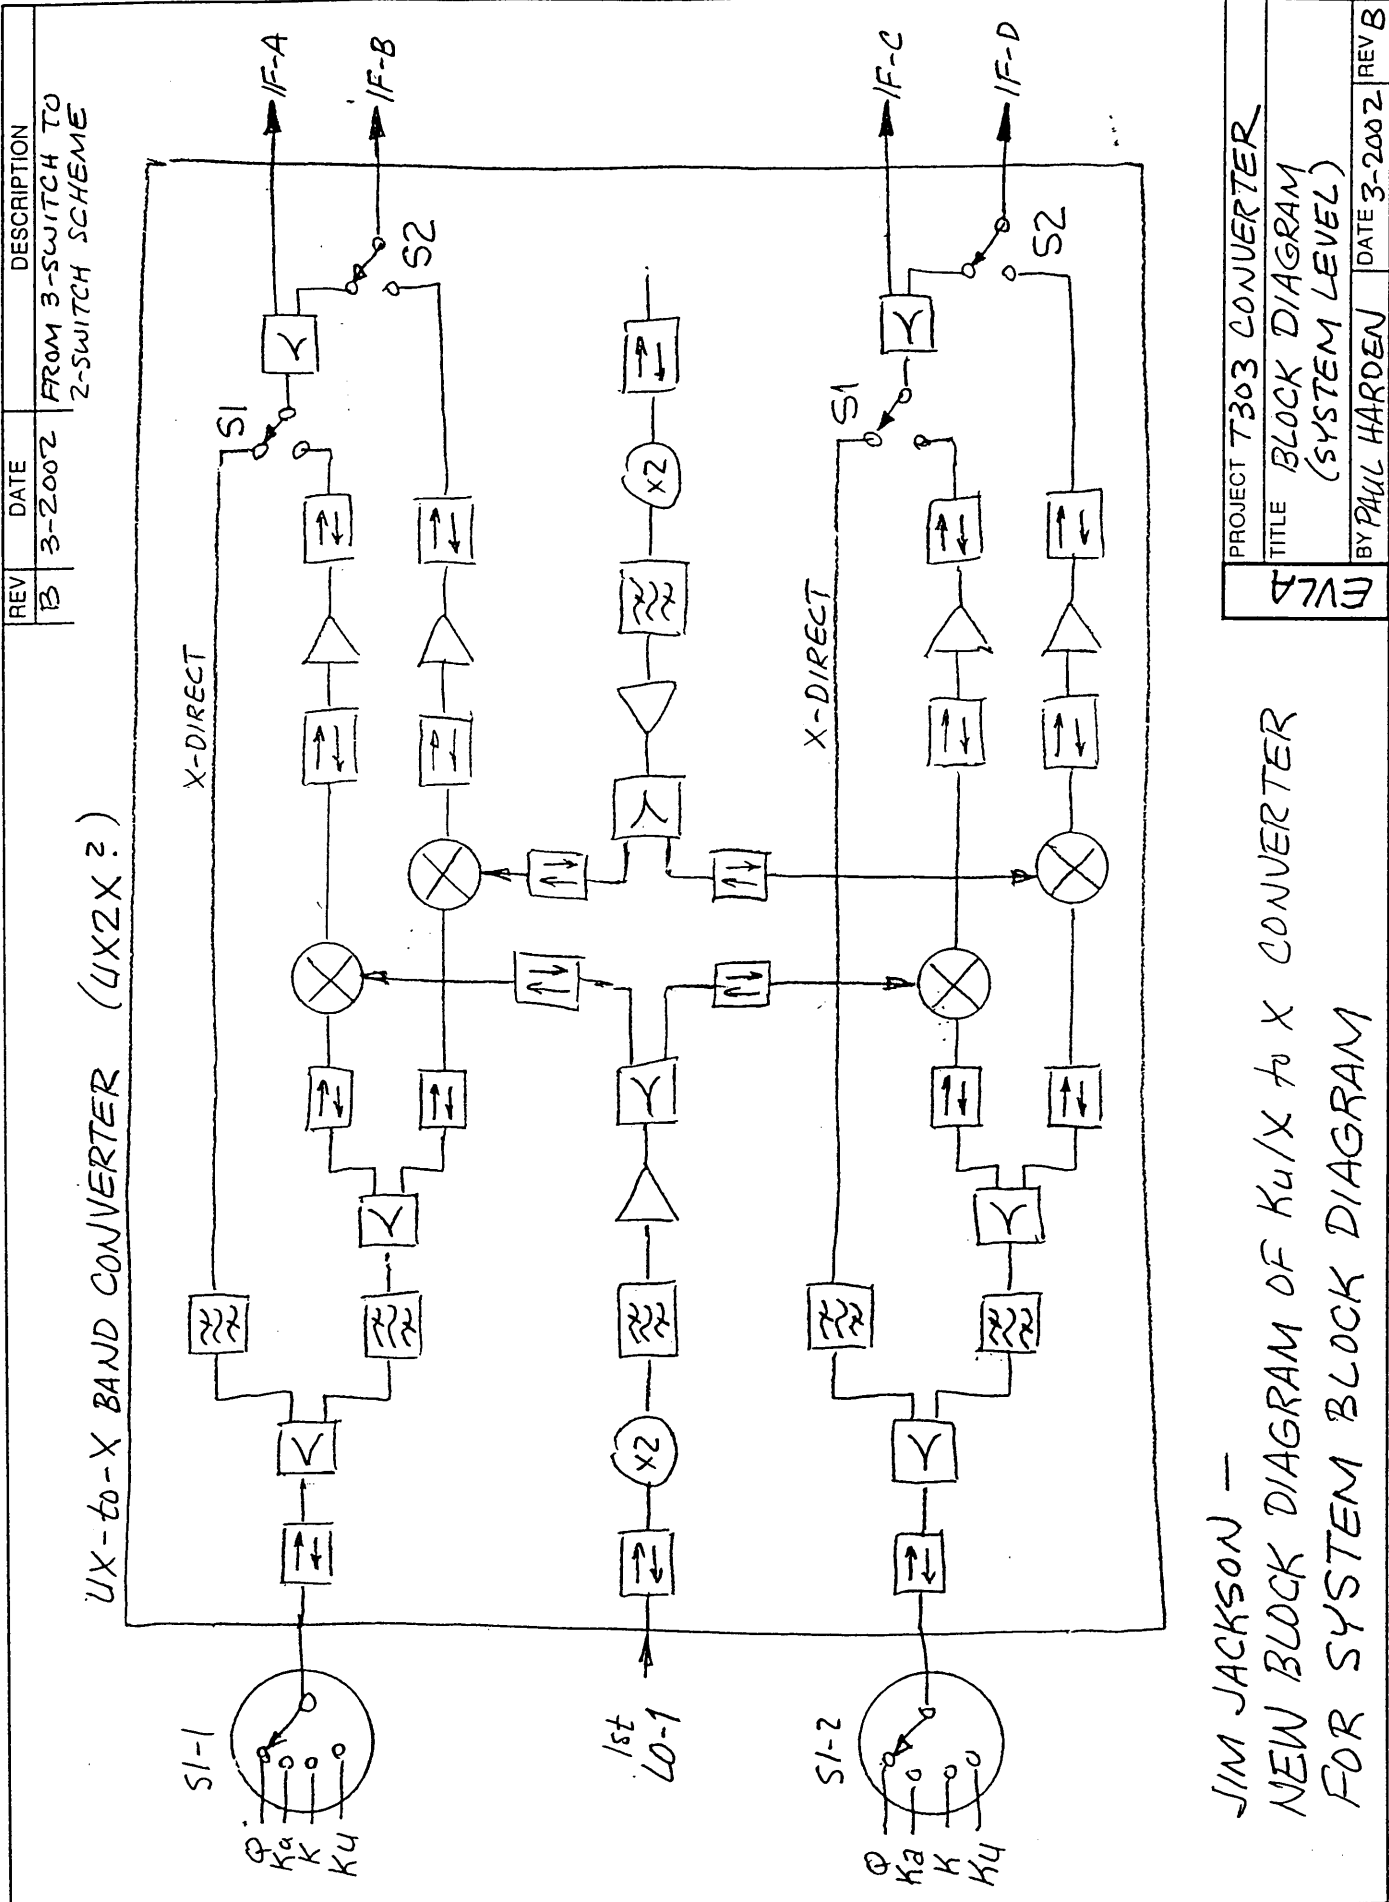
| REV | DATE | DESCRIPTION |
|---|---|---|
| B | 3-2002 | FROM 3-SWITCH TO 2-SWITCH SCHEME |

UX-to-X BAND CONVERTER (UX2X ?)

X-DIRECT

X-DIRECT

S1 S2 S1 S2

IF-A IF-B IF-C IF-D

x2 x2

S1-1 S1-2

Q Ka K Ku

Q Ka K Ku

1st LO-1

JIM JACKSON —
NEW BLOCK DIAGRAM OF Ku/X to X CONVERTER FOR SYSTEM BLOCK DIAGRAM

EVLA

PROJECT T303 CONVERTER
TITLE BLOCK DIAGRAM (SYSTEM LEVEL)
BY PAUL HARDEN DATE 3-2002 REV B